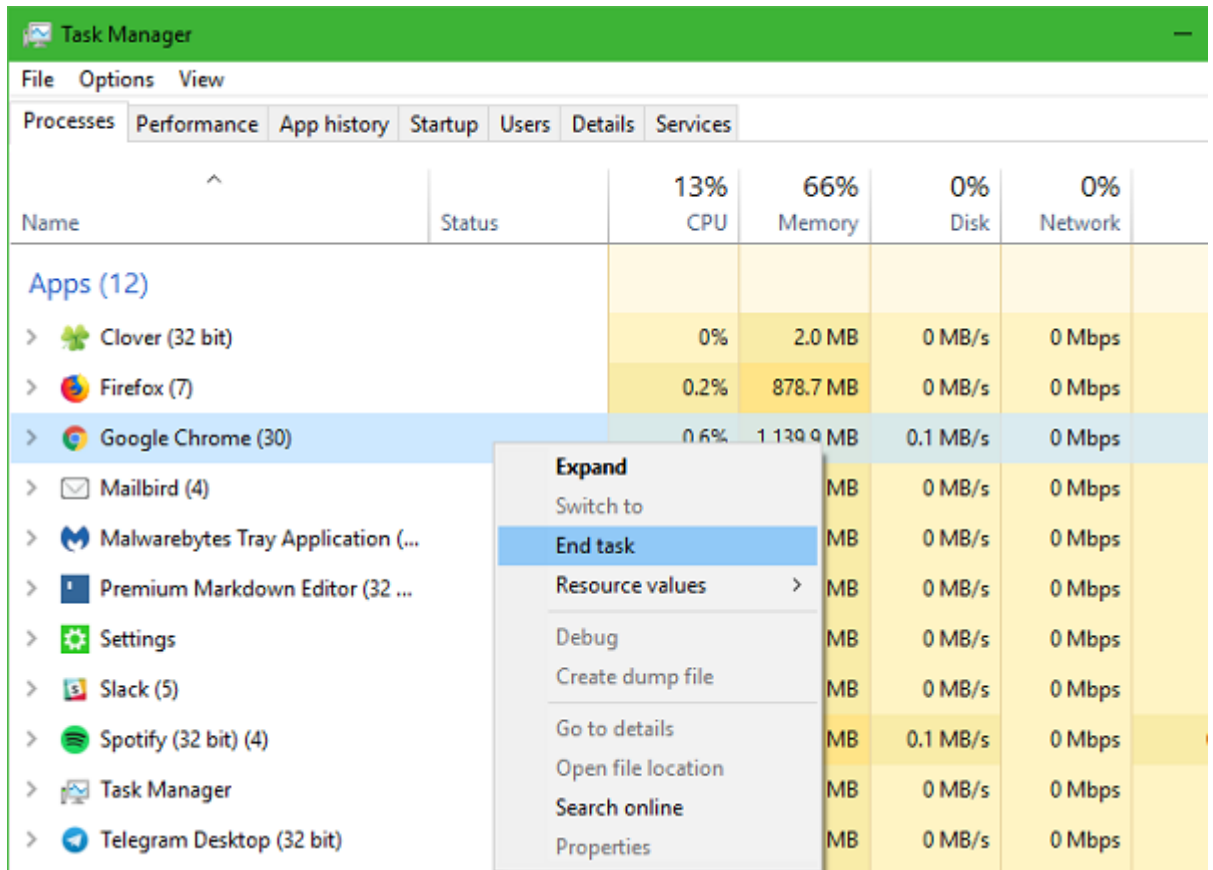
Task Manager

File Options View

Processes Performance App history Startup Users Details Services

| Name | Status | 13% CPU | 66% Memory | 0% Disk | 0% Network |
|---|---|---|---|---|---|
| Apps (12) | | | | | |
| Clover (32 bit) | | 0% | 2.0 MB | 0 MB/s | 0 Mbps |
| Firefox (7) | | 0.2% | 878.7 MB | 0 MB/s | 0 Mbps |
| Google Chrome (30) | | 0.6% | 1,139.9 MB | 0.1 MB/s | 0 Mbps |
| Mailbird (4) | | | MB | 0 MB/s | 0 Mbps |
| Malwarebytes Tray Application (... | | | MB | 0 MB/s | 0 Mbps |
| Premium Markdown Editor (32 ... | | | MB | 0 MB/s | 0 Mbps |
| Settings | | | MB | 0 MB/s | 0 Mbps |
| Slack (5) | | | MB | 0 MB/s | 0 Mbps |
| Spotify (32 bit) (4) | | | MB | 0.1 MB/s | 0 Mbps |
| Task Manager | | | MB | 0 MB/s | 0 Mbps |
| Telegram Desktop (32 bit) | | | MB | 0 MB/s | 0 Mbps |

Expand
Switch to
End task
Resource values
Debug
Create dump file
Go to details
Open file location
Search online
Properties